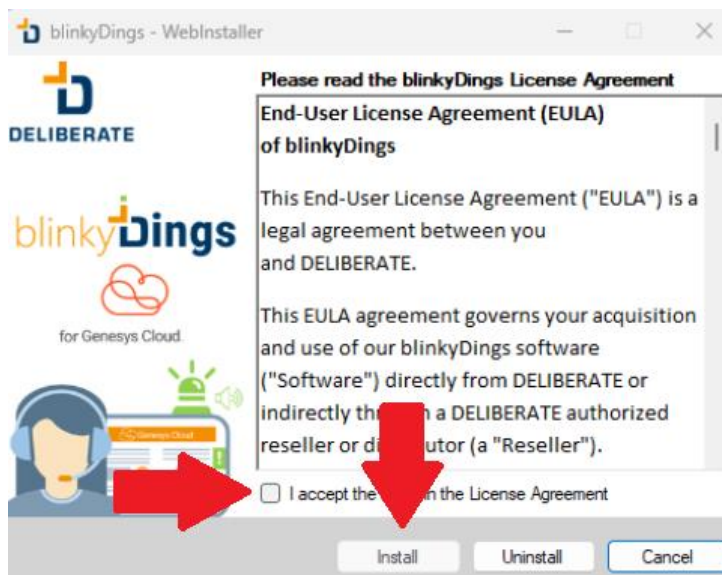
blinkyDings - WebInstaller

DELIBERATE

blinkyDings

for Genesys Cloud

Genesys Cloud

Please read the blinkyDings License Agreement

End-User License Agreement (EULA) of blinkyDings

This End-User License Agreement ("EULA") is a legal agreement between you and DELIBERATE.

This EULA agreement governs your acquisition and use of our blinkyDings software ("Software") directly from DELIBERATE or indirectly thr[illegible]h a DELIBERATE authorized reseller or di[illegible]utor (a "Reseller").

I accept the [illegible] in the License Agreement

Install

Uninstall

Cancel